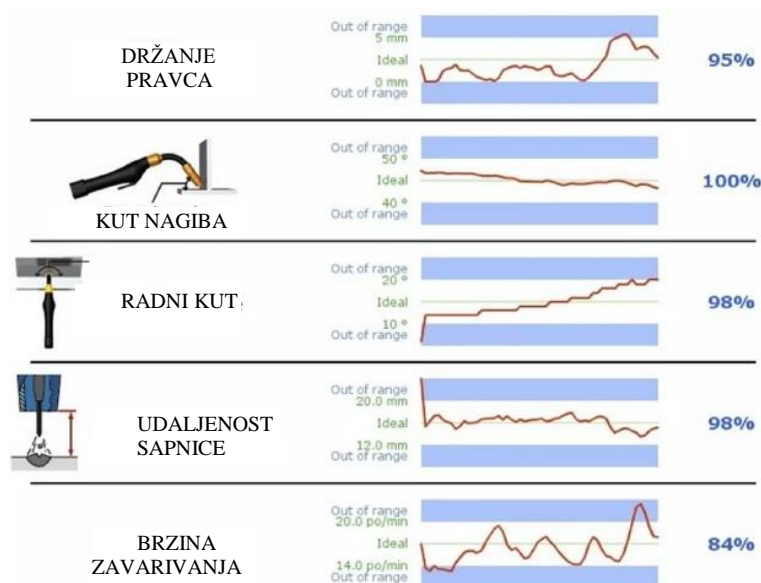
DRŽANJE PRAVCA

Out of range
5 mm
Ideal
0 mm
Out of range

95%

KUT NAGIBA

Out of range
50 °
Ideal
40 °
Out of range

100%

RADNI KUT

Out of range
20 °
Ideal
10 °
Out of range

98%

UDALJENOST SAPNICE

Out of range
20.0 mm
Ideal
12.0 mm
Out of range

98%

BRZINA ZAVARIVANJA

Out of range
20.0 po/min
Ideal
14.0 po/min
Out of range

84%